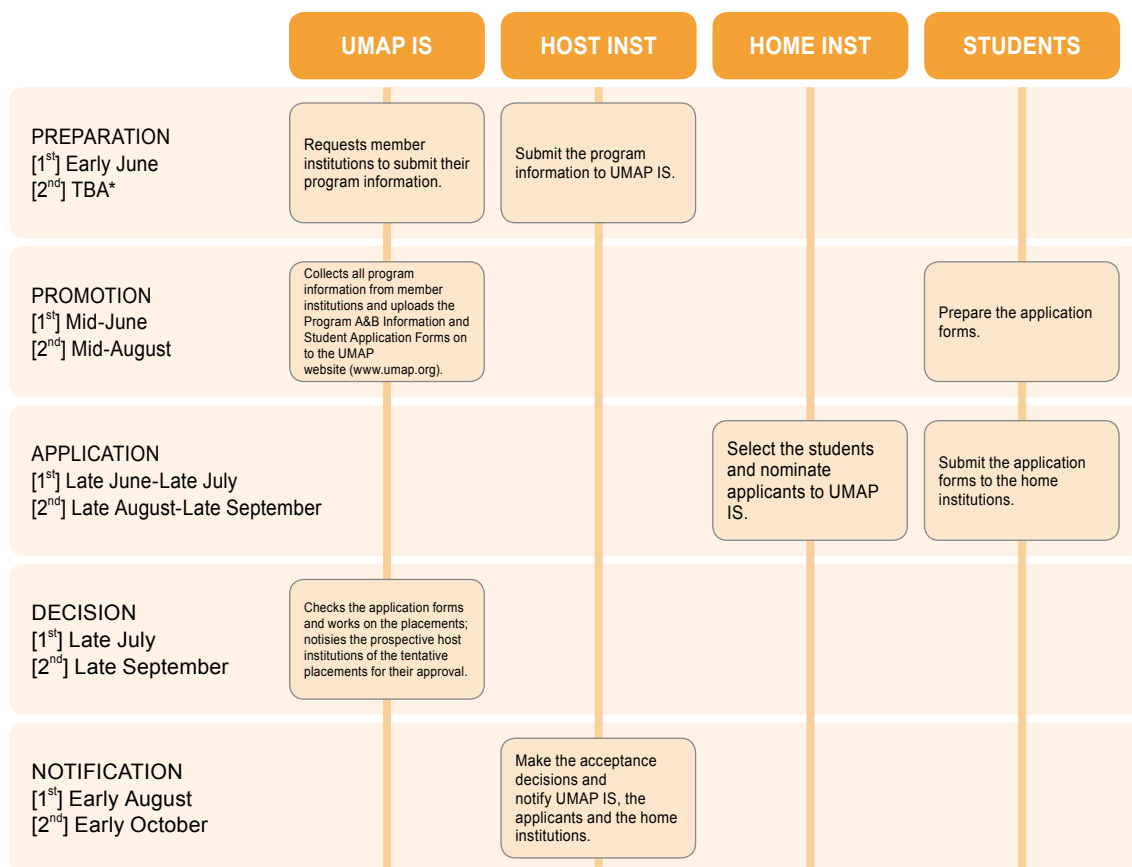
UMAP IS

HOST INST

HOME INST

STUDENTS

PREPARATION
[1$^{st}$] Early June
[2$^{nd}$] TBA*

Requests member institutions to submit their program information.

Submit the program information to UMAP IS.

PROMOTION
[1$^{st}$] Mid-June
[2$^{nd}$] Mid-August

Collects all program information from member institutions and uploads the Program A&B Information and Student Application Forms on to the UMAP website (www.umap.org).

Prepare the application forms.

APPLICATION
[1$^{st}$] Late June-Late July
[2$^{nd}$] Late August-Late September

Select the students and nominate applicants to UMAP IS.

Submit the application forms to the home institutions.

DECISION
[1$^{st}$] Late July
[2$^{nd}$] Late September

Checks the application forms and works on the placements; notisies the prospective host institutions of the tentative placements for their approval.

NOTIFICATION
[1$^{st}$] Early August
[2$^{nd}$] Early October

Make the acceptance decisions and notify UMAP IS, the applicants and the home institutions.